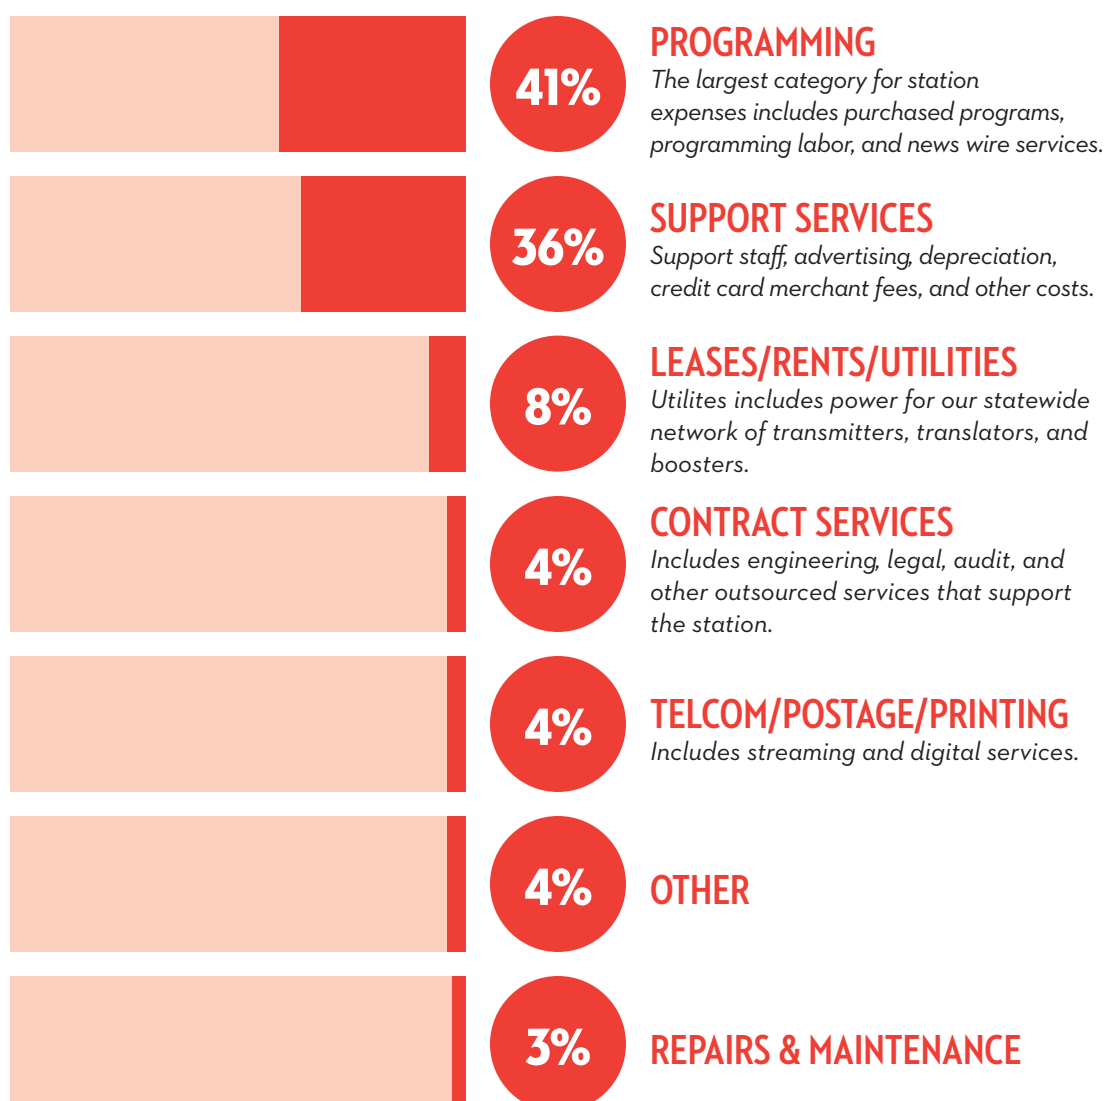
41%

PROGRAMMING
The largest category for station expenses includes purchased programs, programming labor, and news wire services.

36%

SUPPORT SERVICES
Support staff, advertising, depreciation, credit card merchant fees, and other costs.

8%

LEASES/RENTS/UTILITIES
Utilites includes power for our statewide network of transmitters, translators, and boosters.

4%

CONTRACT SERVICES
Includes engineering, legal, audit, and other outsourced services that support the station.

4%

TELCOM/POSTAGE/PRINTING
Includes streaming and digital services.

4%

OTHER

3%

REPAIRS & MAINTENANCE